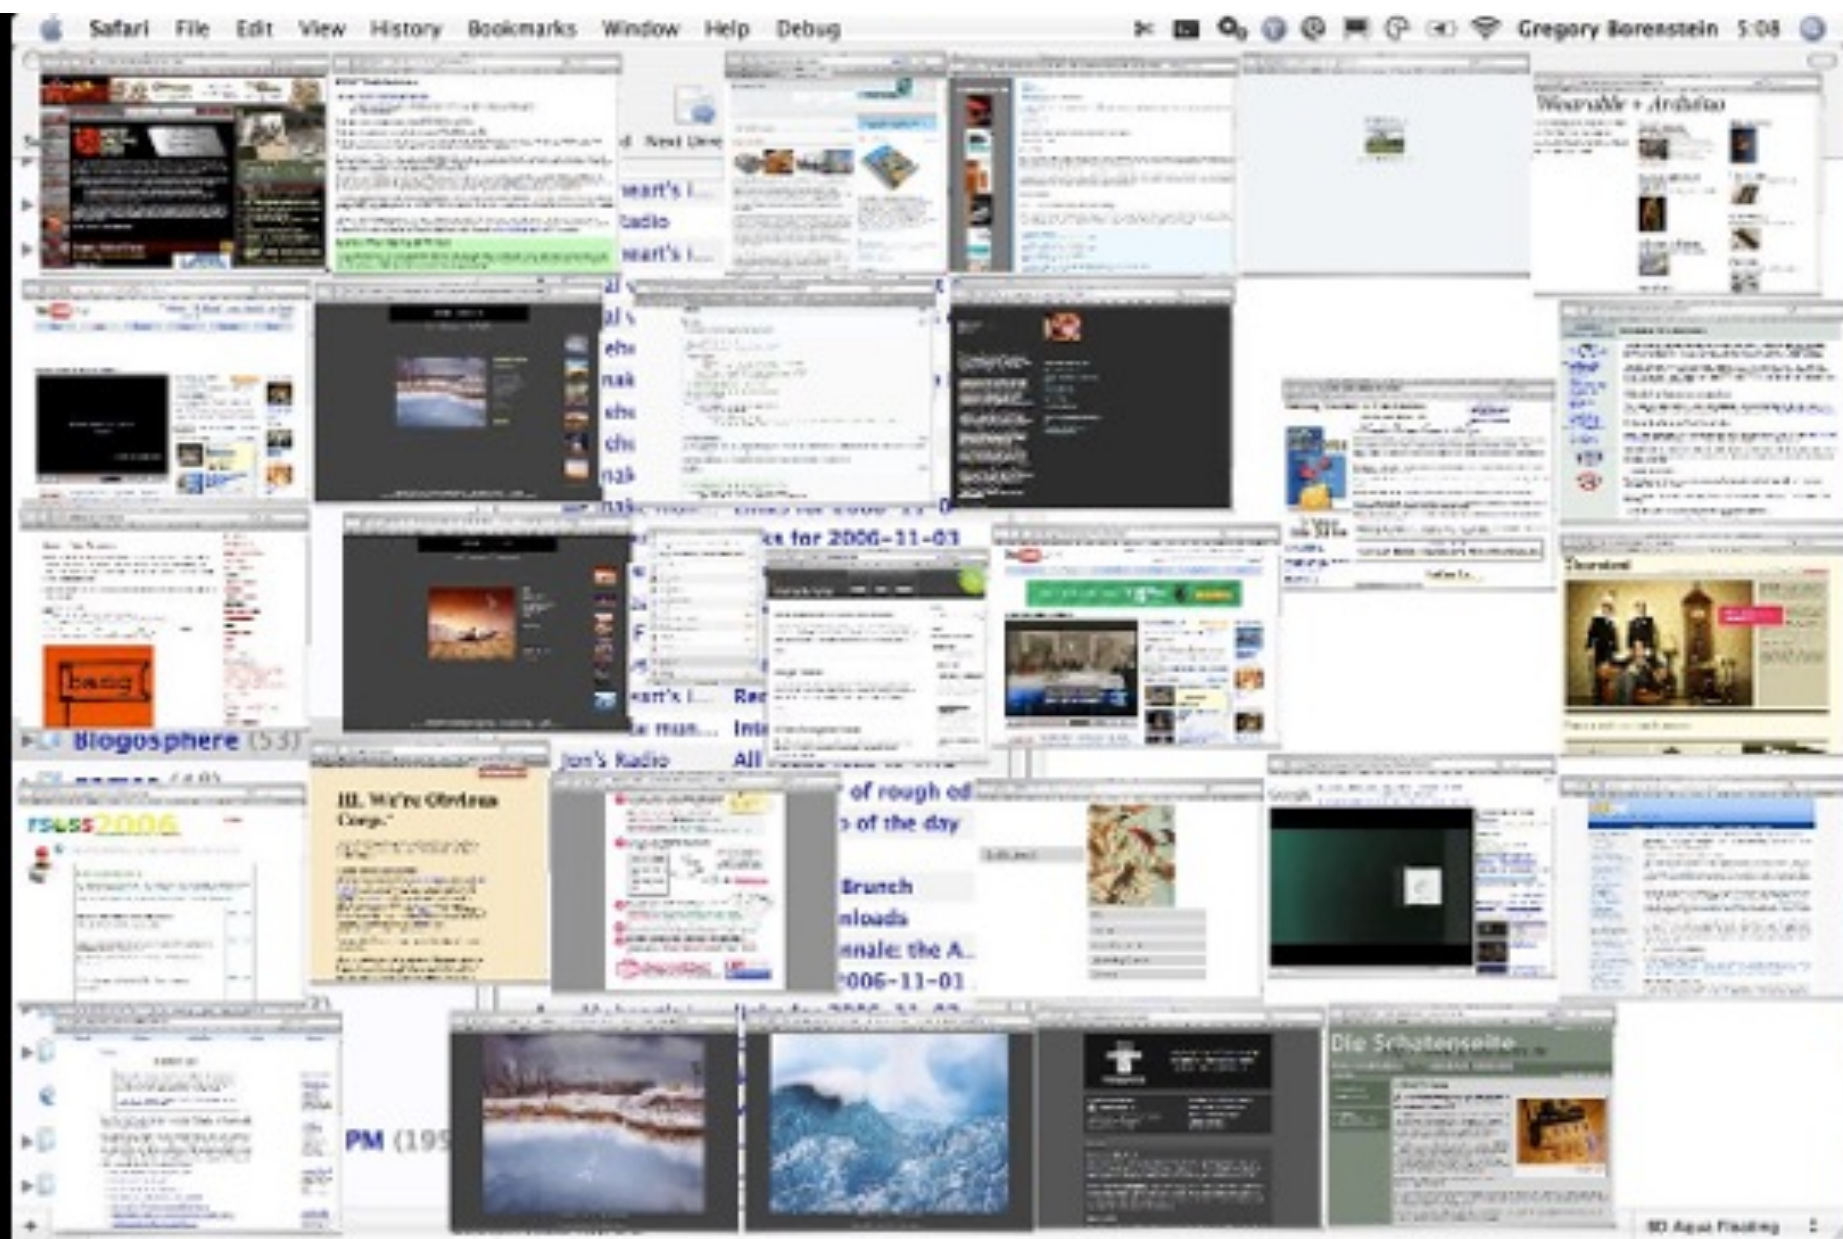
Safari File Edit View History Bookmarks Window Help Debug

Gregory Borenstein 5:08

Next Uns

eart's I...

adio

eart's I...

Wearable + Arduino

ks for 2006-11-03

Blogosphere (53)

Jon's Radio

eart's I...

Re

Int

All

III. We're Obvious Comp.

rsess2006

of rough ed

of the day

Brunch

nloads

nnale: the A...

2006-11-01

PM (19

Die Schatenseite

3D Aqua Floating